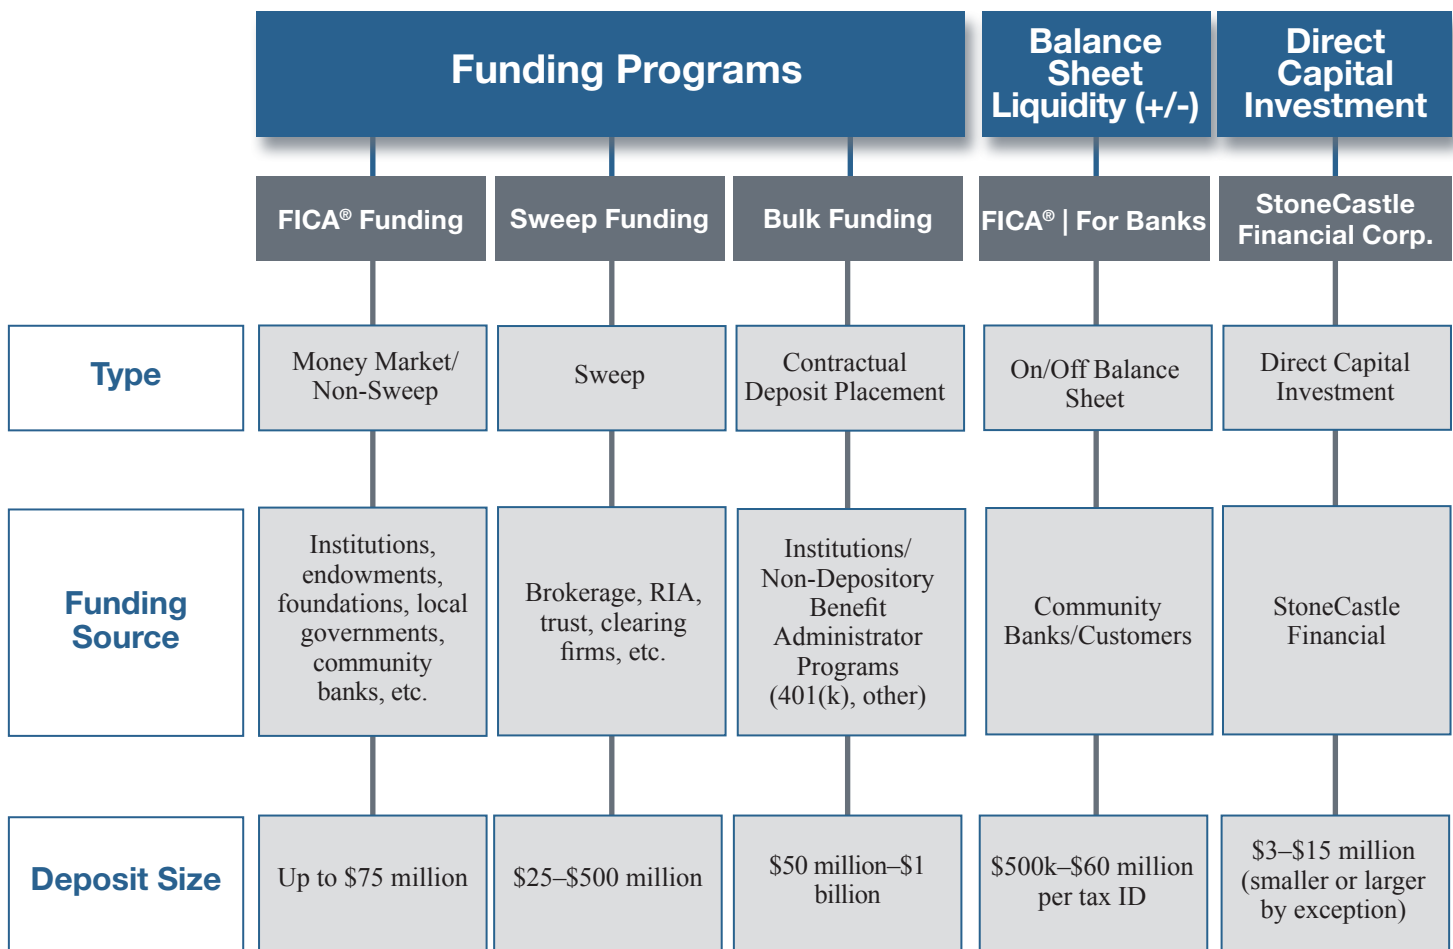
| | Funding Programs | | | Balance Sheet Liquidity (+/-) | Direct Capital Investment |
|---|---|---|---|---|---|
| | FICA® Funding | Sweep Funding | Bulk Funding | FICA® \| For Banks | StoneCastle Financial Corp. |
| Type | Money Market/ Non-Sweep | Sweep | Contractual Deposit Placement | On/Off Balance Sheet | Direct Capital Investment |
| Funding Source | Institutions, endowments, foundations, local governments, community banks, etc. | Brokerage, RIA, trust, clearing firms, etc. | Institutions/ Non-Depository Benefit Administrator Programs (401(k), other) | Community Banks/Customers | StoneCastle Financial |
| Deposit Size | Up to \$75 million | \$25–\$500 million | \$50 million–\$1 billion | \$500k–\$60 million per tax ID | \$3–\$15 million (smaller or larger by exception) |